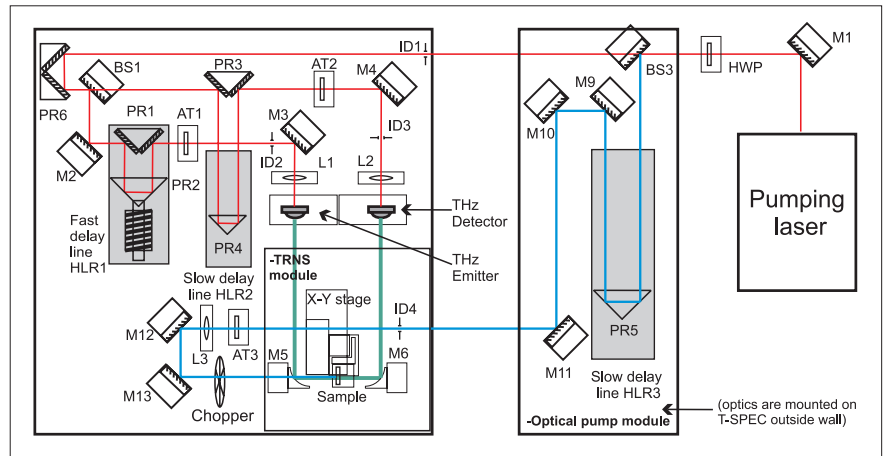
ID1
BS1
PR3
AT2
M4
BS3
HWP
M1
PR6
PR1
AT1
M3
ID3
M9
M10
ID2
L1
L2
M2
PR2
THz Detector
Pumping laser
Fast delay line HLR1
PR4
THz Emitter
-TRNS module
Slow delay line HLR2
X-Y stage
ID4
M12
PR5
L3
AT3
M5
M6
M11
M13
Sample
Slow delay line HLR3
Chopper
(optics are mounted on T-SPEC outside wall)
-Optical pump module